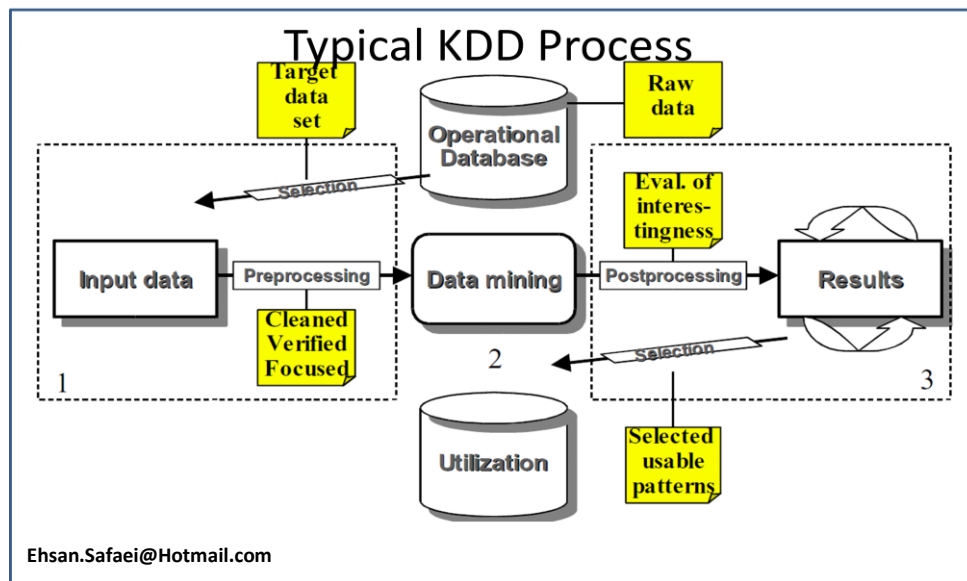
Typical KDD Process

Target data set

Raw data

Operational Database

Selection

Eval. of interestingness

Input data

Preprocessing

Data mining

Postprocessing

Results

Cleaned Verified Focused

2

Selection

1

3

Utilization

Selected usable patterns

Ehsan.Safaei@Hotmail.com